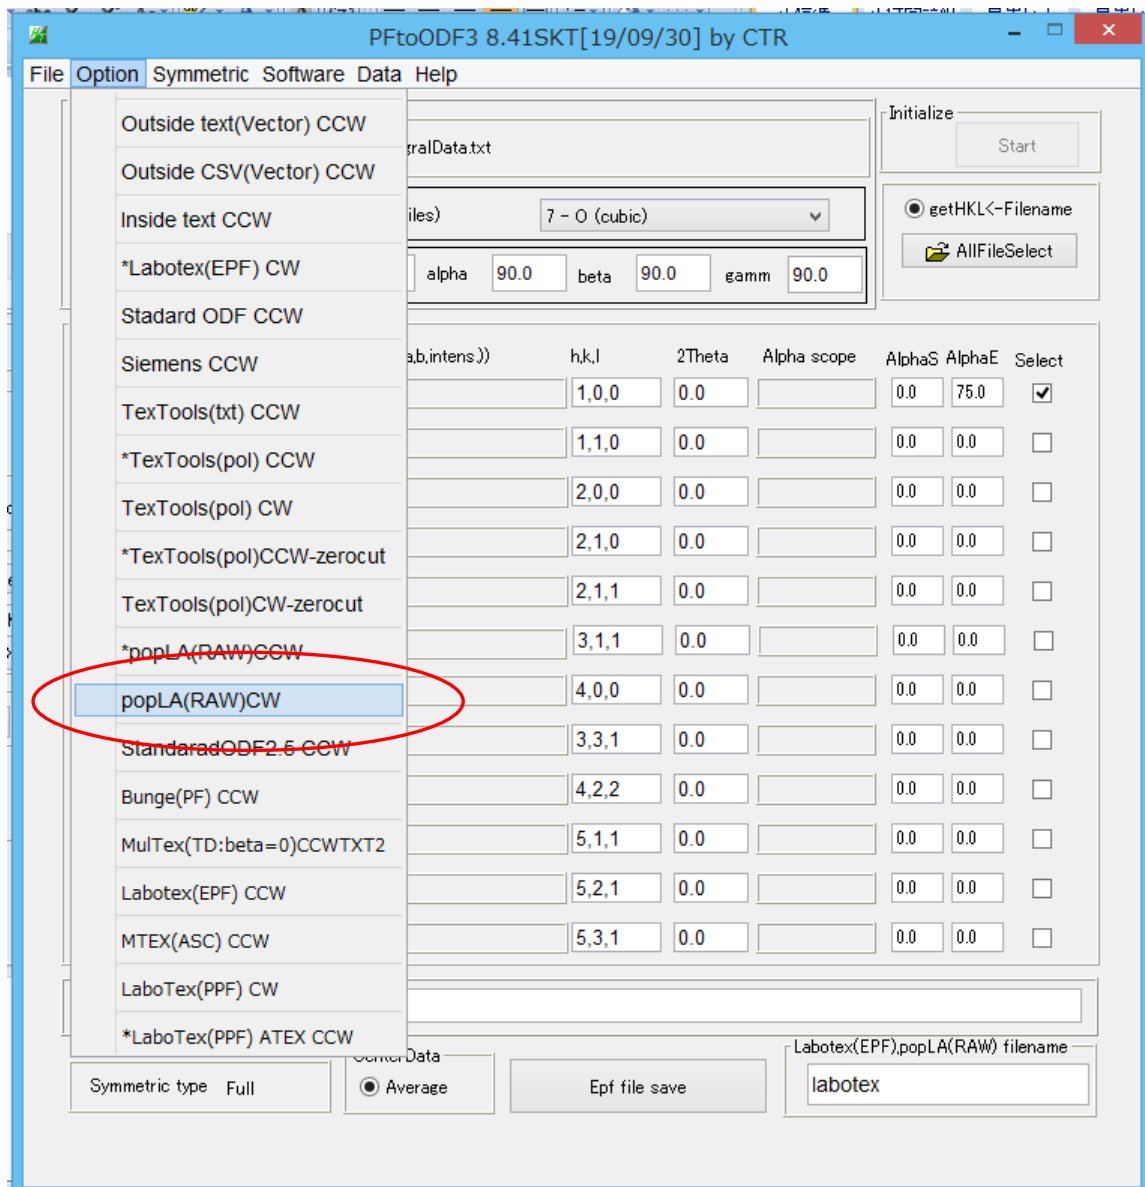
PFtoODF3 8.41SKT[19/09/30] by CTR

File Option Symmetric Software Data Help

Outside text(Vector) CCW
Outside CSV(Vector) CCW
Inside text CCW
*Labotex(EPF) CW
Stadard ODF CCW
Siemens CCW
TexTools(txt) CCW
*TexTools(pol) CCW
TexTools(pol) CW
*TexTools(pol)CCW-zerocut
TexTools(pol)CW-zerocut
*popLA(RAW)CCW
popLA(RAW)CW
StandaradODF2.5 CCW
Bunge(PF) CCW
MulTex(TD:beta=0)CCWTXT2
Labotex(EPF) CCW
MTEX(ASC) CCW
LaboTex(PPF) CW
*LaboTex(PPF) ATEX CCW

gralData.txt
iles)
7 - O (cubic)
alpha 90.0 beta 90.0 gamm 90.0

Initialize
Start
getHKL<-Filename
AllFileSelect

a,b,intens.))
h,k,l 2Theta Alpha scope AlphaS AlphaE Select

| h,k,l | 2Theta | AlphaS | AlphaE |
|---|---|---|---|
| 1,0,0 | 0.0 | 0.0 | 75.0 |
| 1,1,0 | 0.0 | 0.0 | 0.0 |
| 2,0,0 | 0.0 | 0.0 | 0.0 |
| 2,1,0 | 0.0 | 0.0 | 0.0 |
| 2,1,1 | 0.0 | 0.0 | 0.0 |
| 3,1,1 | 0.0 | 0.0 | 0.0 |
| 4,0,0 | 0.0 | 0.0 | 0.0 |
| 3,3,1 | 0.0 | 0.0 | 0.0 |
| 4,2,2 | 0.0 | 0.0 | 0.0 |
| 5,1,1 | 0.0 | 0.0 | 0.0 |
| 5,2,1 | 0.0 | 0.0 | 0.0 |
| 5,3,1 | 0.0 | 0.0 | 0.0 |

Symmetric type Full
CenterData
Average
Epf file save
Labotex(EPF),popLA(RAW) filename
labotex